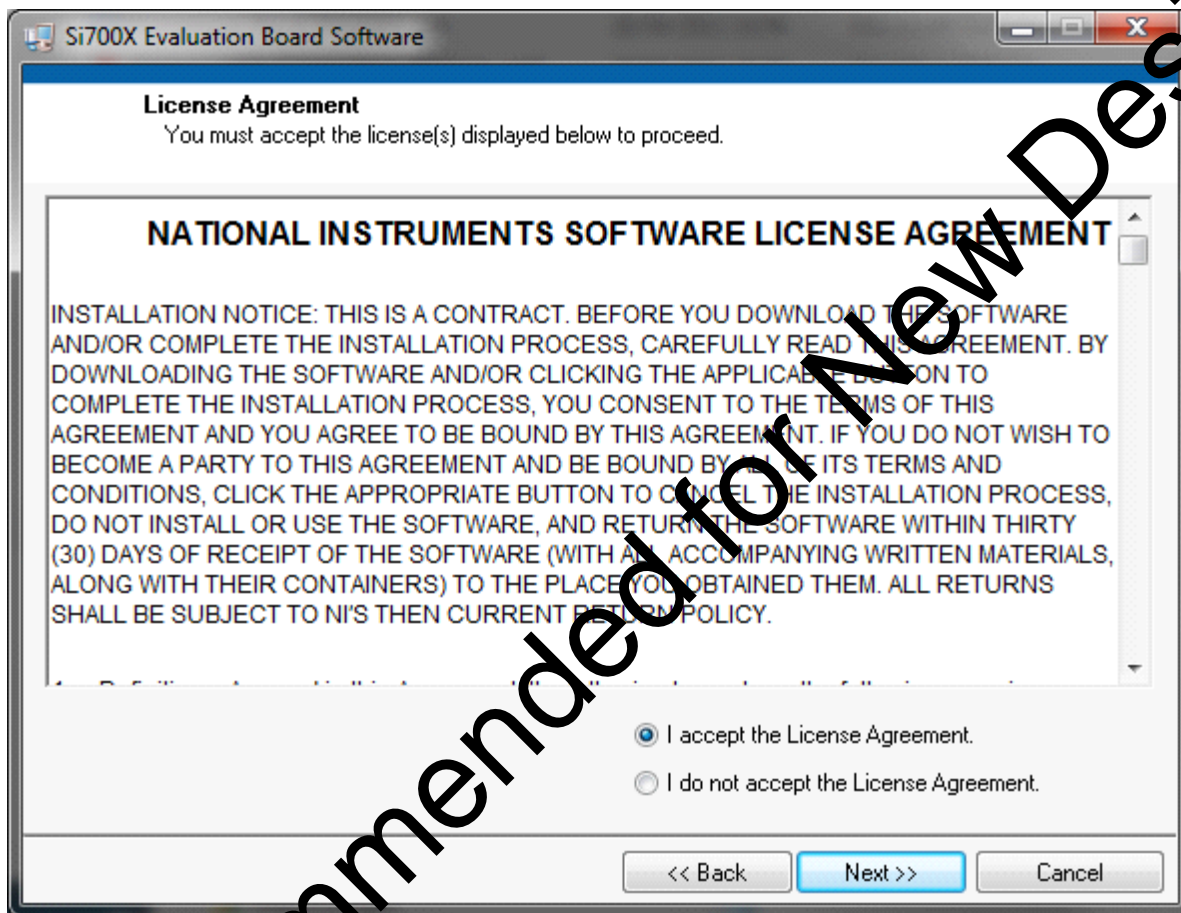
Si700X Evaluation Board Software

License Agreement
You must accept the license(s) displayed below to proceed.

NATIONAL INSTRUMENTS SOFTWARE LICENSE AGREEMENT

INSTALLATION NOTICE: THIS IS A CONTRACT. BEFORE YOU DOWNLOAD THE SOFTWARE AND/OR COMPLETE THE INSTALLATION PROCESS, CAREFULLY READ THIS AGREEMENT. BY DOWNLOADING THE SOFTWARE AND/OR CLICKING THE APPLICABLE BUTTON TO COMPLETE THE INSTALLATION PROCESS, YOU CONSENT TO THE TERMS OF THIS AGREEMENT AND YOU AGREE TO BE BOUND BY THIS AGREEMENT. IF YOU DO NOT WISH TO BECOME A PARTY TO THIS AGREEMENT AND BE BOUND BY ALL OF ITS TERMS AND CONDITIONS, CLICK THE APPROPRIATE BUTTON TO CANCEL THE INSTALLATION PROCESS, DO NOT INSTALL OR USE THE SOFTWARE, AND RETURN THE SOFTWARE WITHIN THIRTY (30) DAYS OF RECEIPT OF THE SOFTWARE (WITH ALL ACCOMPANYING WRITTEN MATERIALS, ALONG WITH THEIR CONTAINERS) TO THE PLACE YOU OBTAINED THEM. ALL RETURNS SHALL BE SUBJECT TO NI'S THEN CURRENT RETURN POLICY.

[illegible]

I accept the License Agreement.

I do not accept the License Agreement.

<< Back Next >> Cancel

Not Recommended for New Des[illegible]